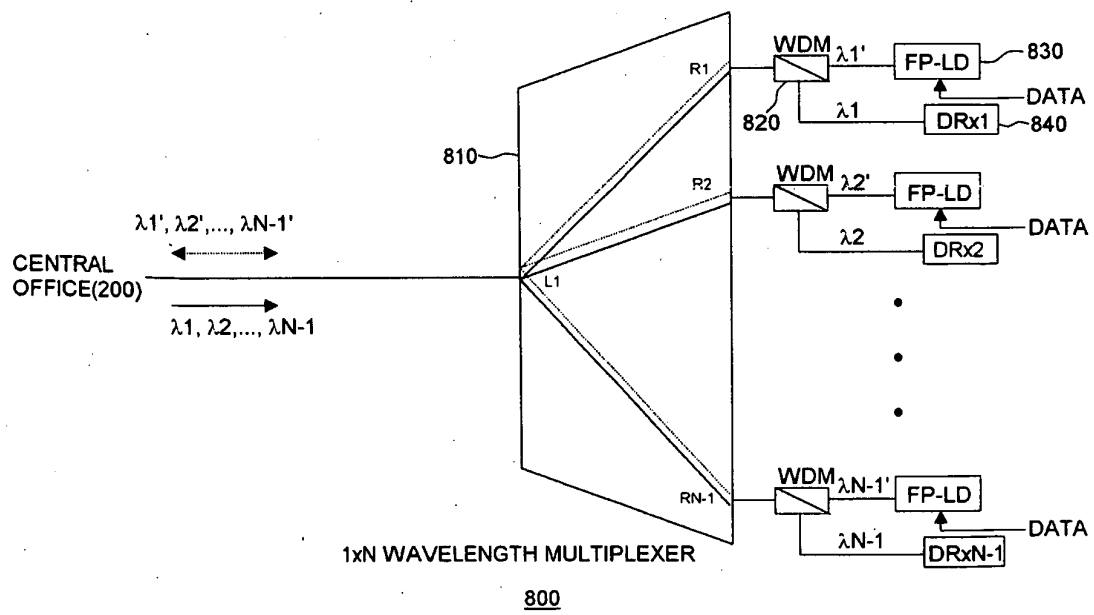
R1
WDM
$\lambda 1'$
FP-LD
830
DATA
820
$\lambda 1$
DRx1
840
810
R2
WDM
$\lambda 2'$
FP-LD
$\lambda 1', \lambda 2', ..., \lambda N-1'$
DATA
$\lambda 2$
DRx2
CENTRAL OFFICE(200)
L1
$\lambda 1, \lambda 2, ..., \lambda N-1$
RN-1
WDM
$\lambda N-1'$
FP-LD
DATA
$\lambda N-1$
DRxN-1
1xN WAVELENGTH MULTIPLEXER
800